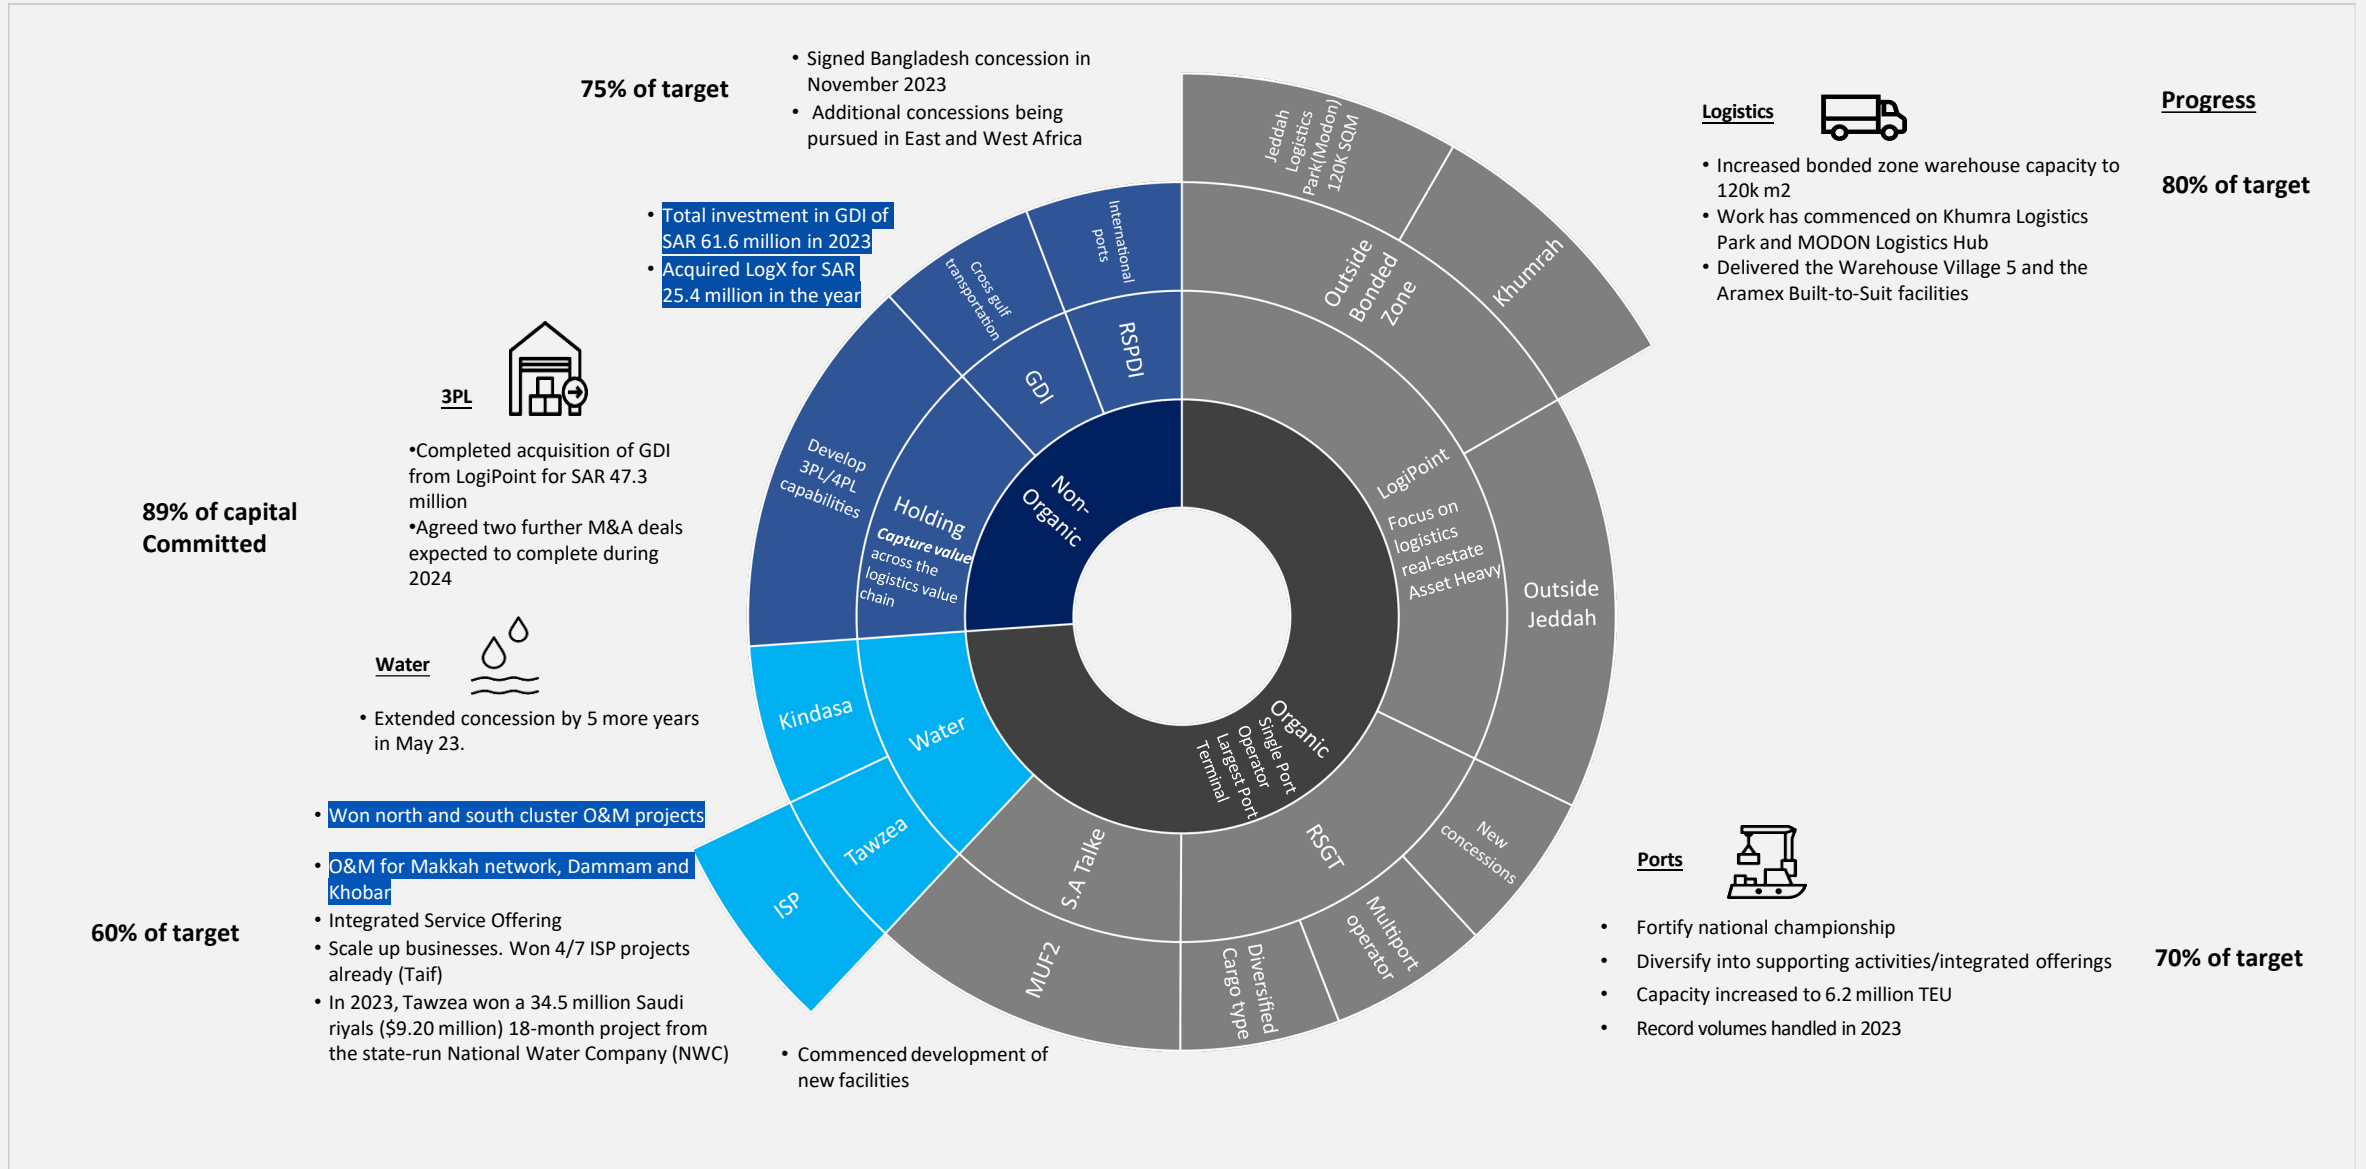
75% of target

• Signed Bangladesh concession in November 2023
• Additional concessions being pursued in East and West Africa

• Total investment in GDI of SAR 61.6 million in 2023
• Acquired LogX for SAR 25.4 million in the year

3PL

•Completed acquisition of GDI from LogiPoint for SAR 47.3 million
•Agreed two further M&A deals expected to complete during 2024

89% of capital Committed

Water

• Extended concession by 5 more years in May 23.

• Won north and south cluster O&M projects
• O&M for Makkah network, Dammam and Khobar
• Integrated Service Offering
• Scale up businesses. Won 4/7 ISP projects already (Taif)
• In 2023, Tawzea won a 34.5 million Saudi riyals ($9.20 million) 18-month project from the state-run National Water Company (NWC)

60% of target

• Commenced development of new facilities

Logistics

• Increased bonded zone warehouse capacity to 120k m2
• Work has commenced on Khumra Logistics Park and MODON Logistics Hub
• Delivered the Warehouse Village 5 and the Aramex Built-to-Suit facilities

Progress

80% of target

Ports

• Fortify national championship
• Diversify into supporting activities/integrated offerings
• Capacity increased to 6.2 million TEU
• Record volumes handled in 2023

70% of target

Jeddah Logistics Park(Modon) 120K SQM
Khumrah
Outside Bonded Zone
Outside Jeddah
LogiPoint
Focus on logistics real-estate Asset Heavy
Organic
Single Port Operator Largest Port Terminal
Non-Organic
Holding
Capture value across the logistics value chain
GDI
RSPDI
International ports
Cross gulf transportation
Develop 3PL/4PL capabilities
Water
Kindasa
Tawzea
ISP
S.A Talke
MUF2
RSGT
Diversified Cargo type
Multiport operator
New concessions